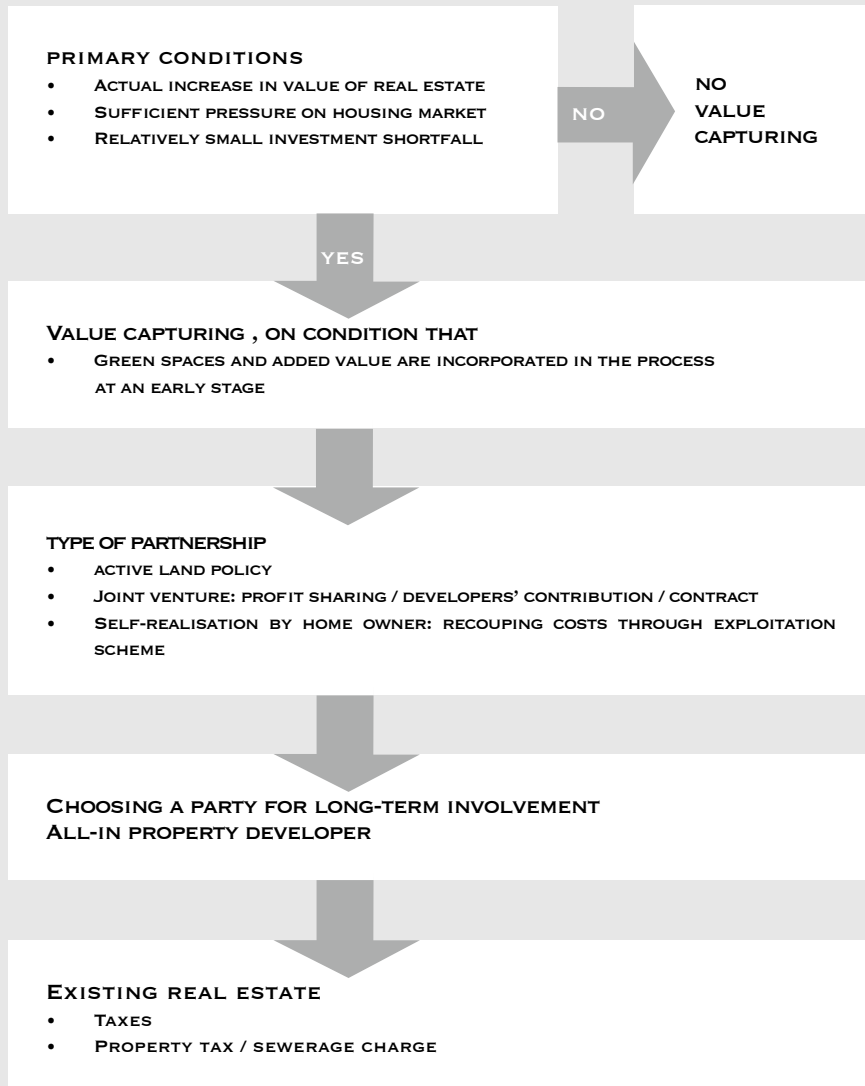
primary conditions
• Actual increase in value of real estate
• Sufficient pressure on housing market
• Relatively small investment shortfall

no

no value capturing

yes

Value capturing , on condition that
• Green spaces and added value are incorporated in the process at an early stage

type of partnership
• active land policy
• Joint venture: profit sharing / developers' contribution / contract
• Self-realisation by home owner: recouping costs through exploitation scheme

Choosing a party for long-term involvement
All-in property developer

Existing real estate
• Taxes
• Property tax / sewerage charge